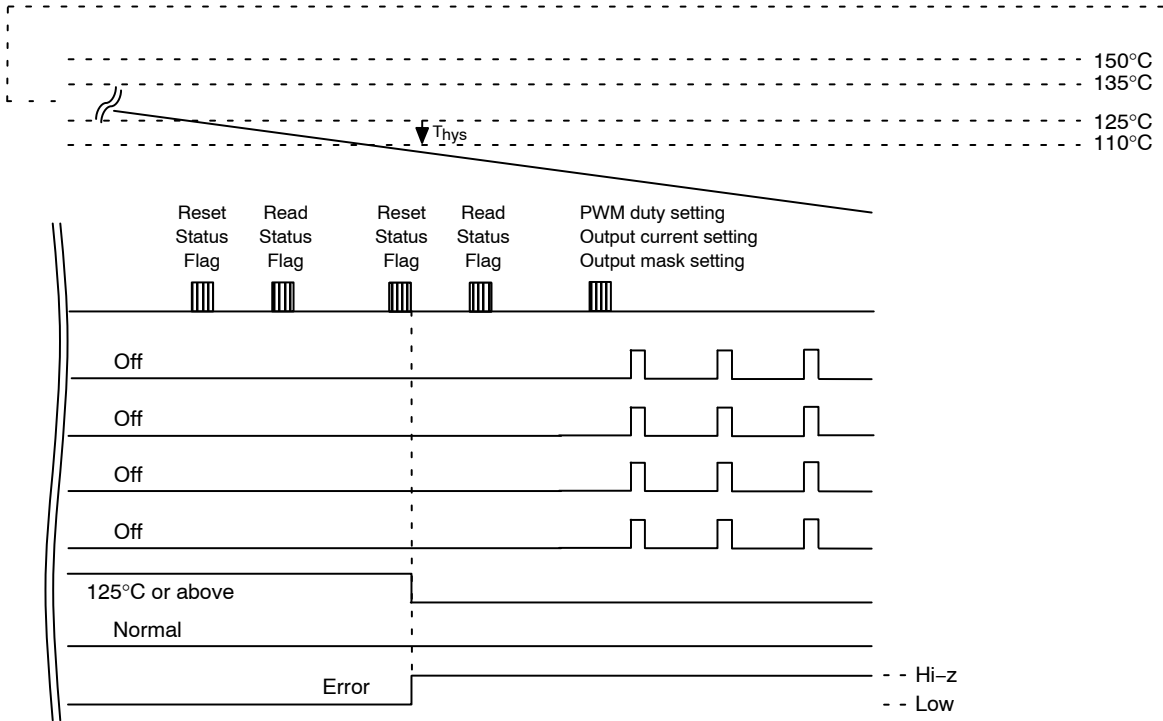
150°C
135°C
125°C
$T_{hys}$
110°C

Reset Status Flag

Read Status Flag

Reset Status Flag

Read Status Flag

PWM duty setting
Output current setting
Output mask setting

Off

Off

Off

Off

125°C or above

Normal

Error

Hi−z

Low